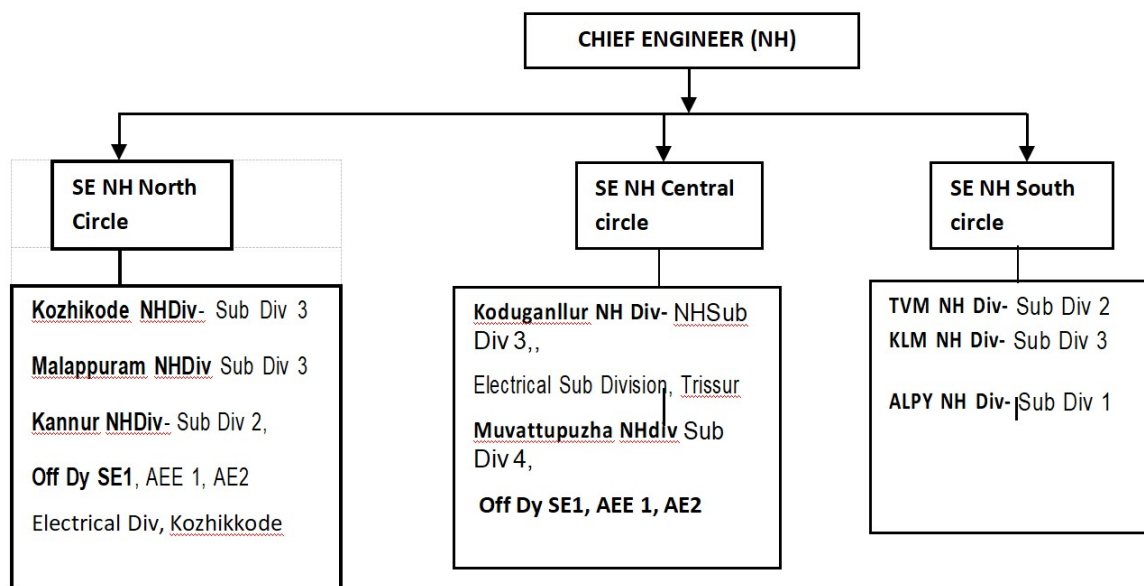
CHIEF ENGINEER (NH)

SE NH North Circle

Kozhikode NHDiv- Sub Div 3

Malappuram NHDiv Sub Div 3

Kannur NHDiv- Sub Div 2,

Off Dy SE1, AEE 1, AE2

Electrical Div, Kozhikkode

SE NH Central circle

Koduganllur NH Div- NHSub Div 3,,

Electrical Sub Division, Trissur

Muvattupuzha NHdiv Sub Div 4,

Off Dy SE1, AEE 1, AE2

SE NH South circle

TVM NH Div- Sub Div 2

KLM NH Div- Sub Div 3

ALPY NH Div- Sub Div 1